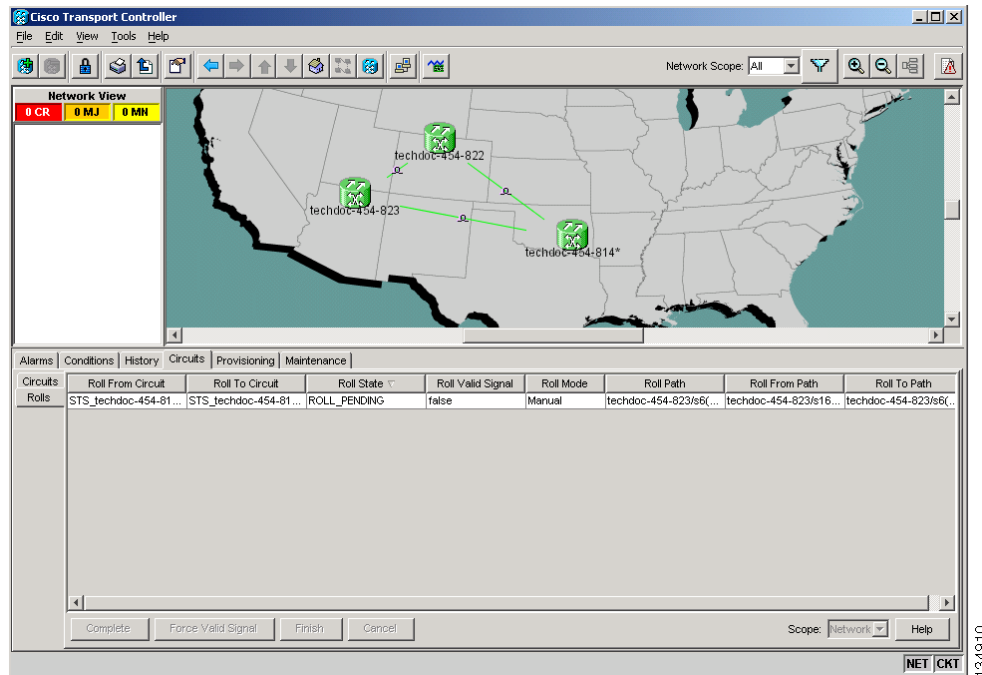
Cisco Transport Controller

File Edit View Tools Help

Network Scope: All

Network View
0 CR 0 MJ 0 MN

techdoc-454-822
techdoc-454-823
techdoc-454-814*

Alarms | Conditions | History | Circuits | Provisioning | Maintenance

Circuits
Rolls

| Roll From Circuit | Roll To Circuit | Roll State | Roll Valid Signal | Roll Mode | Roll Path | Roll From Path | Roll To Path |
|---|---|---|---|---|---|---|---|
| STS_techdoc-454-81... | STS_techdoc-454-81... | ROLL_PENDING | false | Manual | techdoc-454-823/s6(... | techdoc-454-823/s16... | techdoc-454-823/s6(... |

Complete Force Valid Signal Finish Cancel

Scope: Network Help

NET CKT

124910